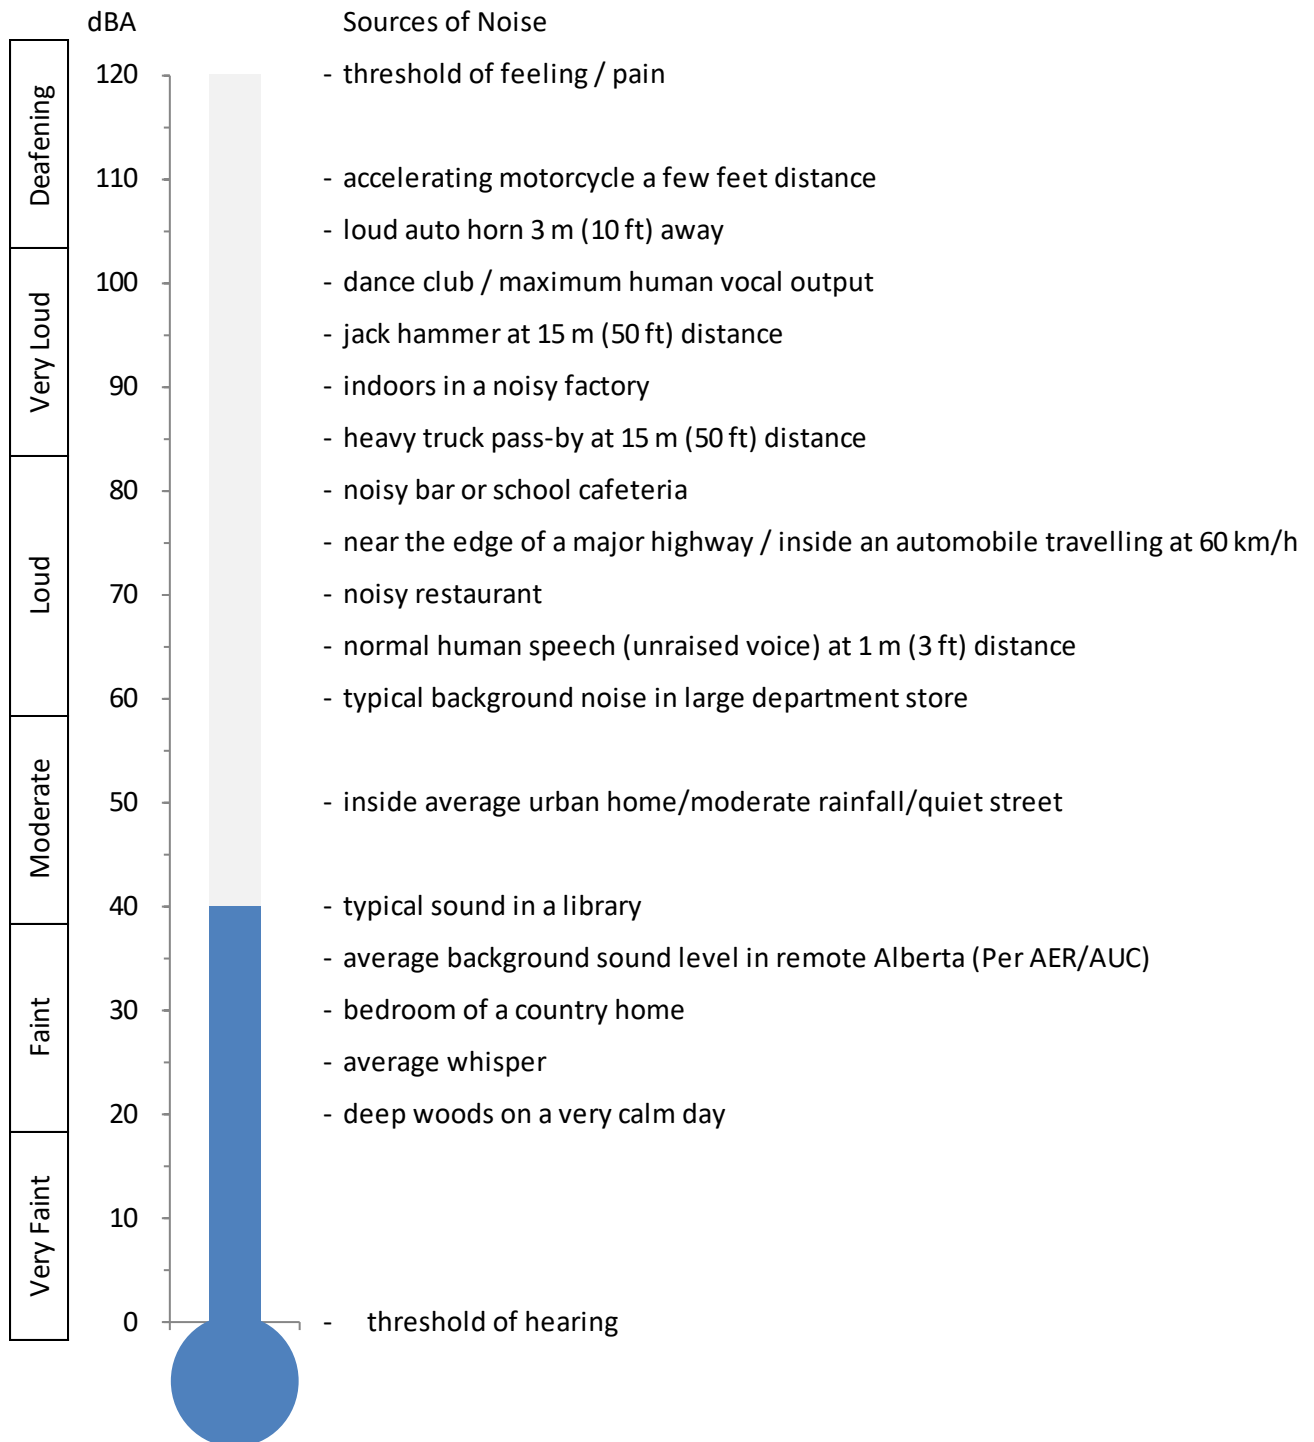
dBA

Sources of Noise

Deafening

Very Loud

Loud

Moderate

Faint

Very Faint

120 - threshold of feeling / pain

110 - accelerating motorcycle a few feet distance

- loud auto horn 3 m (10 ft) away

100 - dance club / maximum human vocal output

- jack hammer at 15 m (50 ft) distance

90 - indoors in a noisy factory

- heavy truck pass-by at 15 m (50 ft) distance

80 - noisy bar or school cafeteria

- near the edge of a major highway / inside an automobile travelling at 60 km/h

70 - noisy restaurant

- normal human speech (unraised voice) at 1 m (3 ft) distance

60 - typical background noise in large department store

50 - inside average urban home/moderate rainfall/quiet street

40 - typical sound in a library

- average background sound level in remote Alberta (Per AER/AUC)

30 - bedroom of a country home

- average whisper

20 - deep woods on a very calm day

10

0 - threshold of hearing